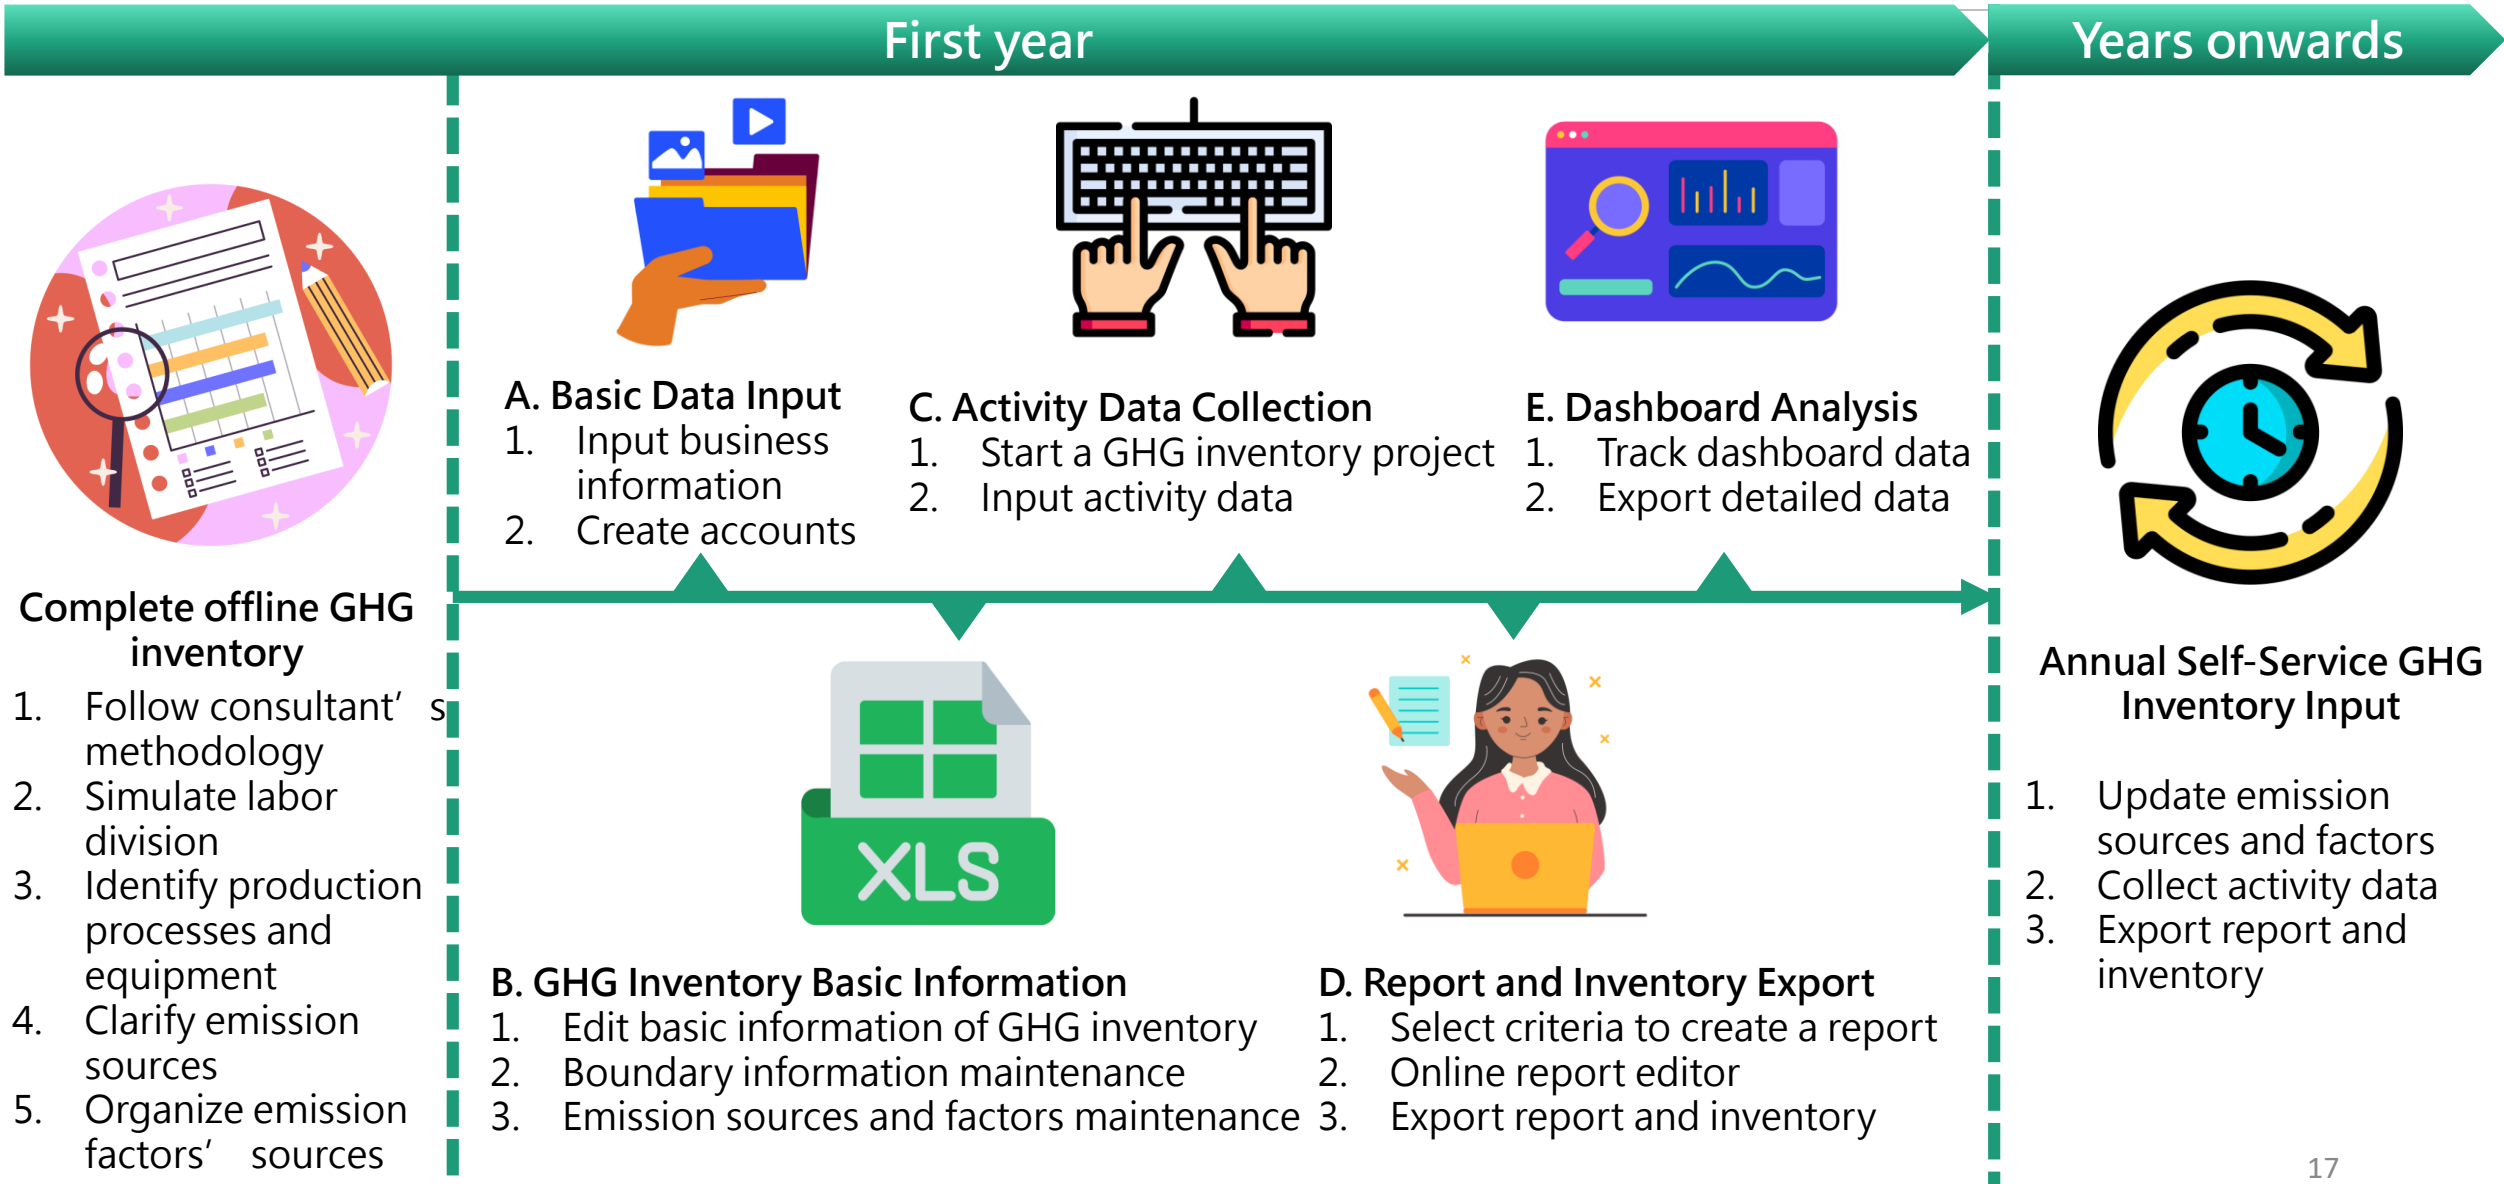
First year

Years onwards

Complete offline GHG inventory
1. Follow consultant’ s methodology
2. Simulate labor division
3. Identify production processes and equipment
4. Clarify emission sources
5. Organize emission factors’ sources

A. Basic Data Input
1. Input business information
2. Create accounts

C. Activity Data Collection
1. Start a GHG inventory project
2. Input activity data

E. Dashboard Analysis
1. Track dashboard data
2. Export detailed data

XLS

B. GHG Inventory Basic Information
1. Edit basic information of GHG inventory
2. Boundary information maintenance
3. Emission sources and factors maintenance

D. Report and Inventory Export
1. Select criteria to create a report
2. Online report editor
3. Export report and inventory

Annual Self-Service GHG Inventory Input
1. Update emission sources and factors
2. Collect activity data
3. Export report and inventory

17